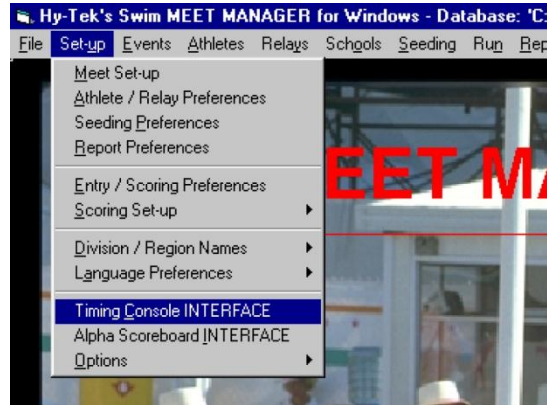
Hy-Tek's Swim MEET MANAGER for Windows - Database: 'C:

File Set-up Events Athletes Relays Schools Seeding Run Rep

Meet Set-up
Athlete / Relay Preferences
Seeding Preferences
Report Preferences

Entry / Scoring Preferences
Scoring Set-up

Division / Region Names
Language Preferences

Timing Console INTERFACE
Alpha Scoreboard INTERFACE
Options

EET MA